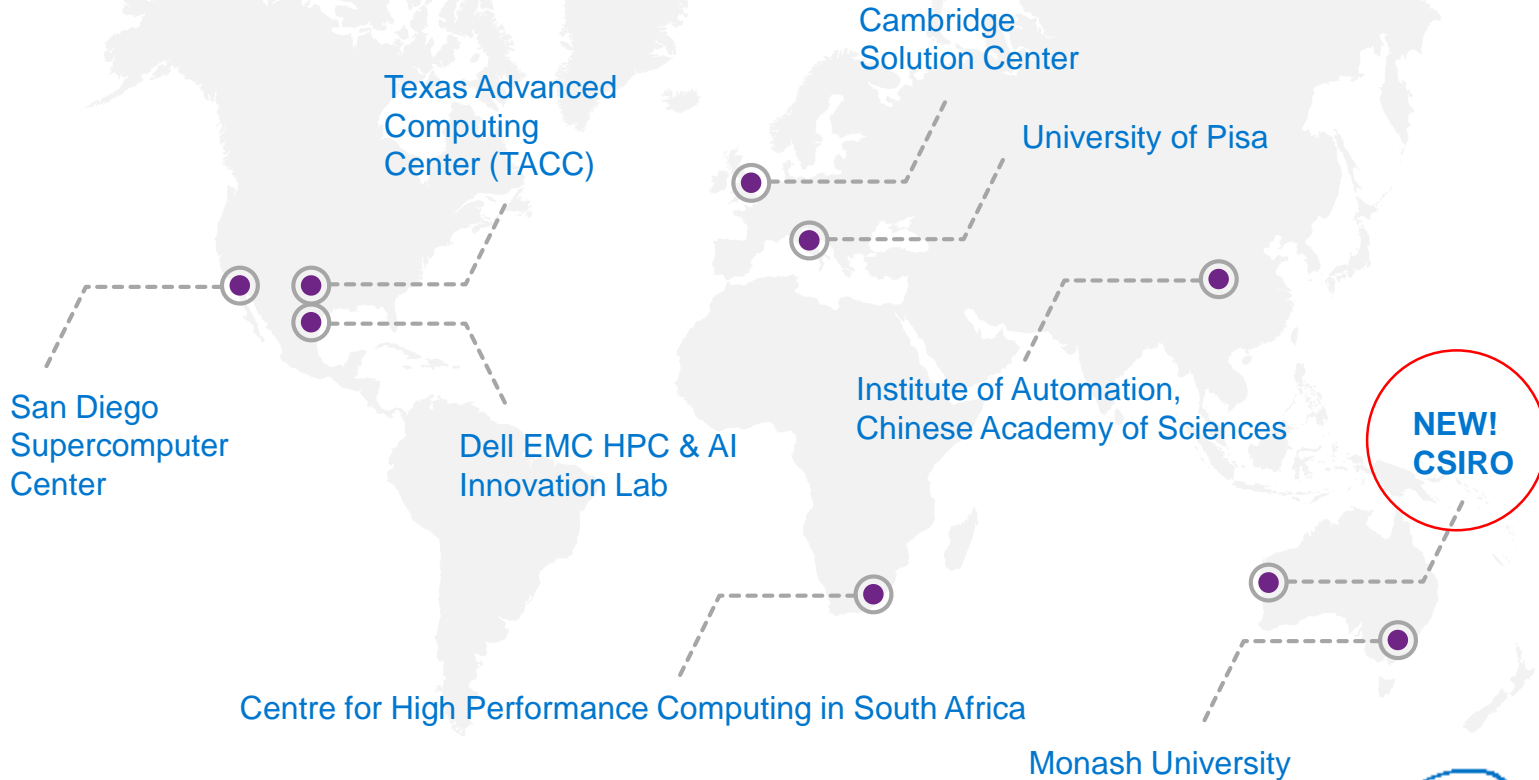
Cambridge Solution Center

Texas Advanced Computing Center (TACC)

University of Pisa

San Diego Supercomputer Center

Dell EMC HPC & AI Innovation Lab

Institute of Automation, Chinese Academy of Sciences

NEW! CSIRO

Centre for High Performance Computing in South Africa

Monash University